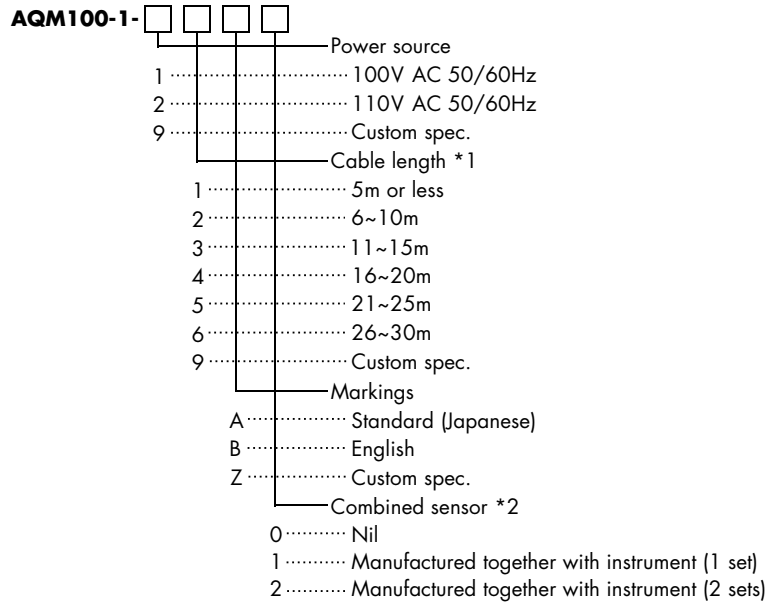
AQM100-1-

Power source
1 100V AC 50/60Hz
2 110V AC 50/60Hz
9 Custom spec.

Cable length *1
1 5m or less
2 6~10m
3 11~15m
4 16~20m
5 21~25m
6 26~30m
9 Custom spec.

Markings
A Standard (Japanese)
B English
Z Custom spec.

Combined sensor *2
0 Nil
1 Manufactured together with instrument (1 set)
2 Manufactured together with instrument (2 sets)